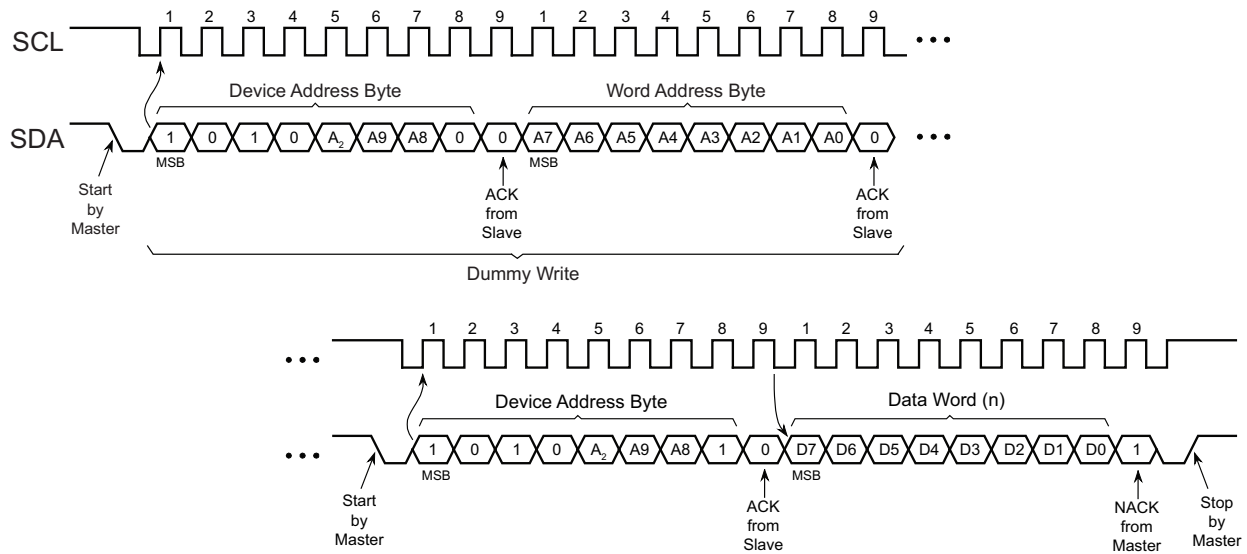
SCL
1 2 3 4 5 6 7 8 9 1 2 3 4 5 6 7 8 9
•••
Device Address Byte
Word Address Byte
SDA
1 0 1 0 $A_2$ A9 A8 0 0 A7 A6 A5 A4 A3 A2 A1 A0 0
•••
MSB
MSB
Start by Master
ACK from Slave
ACK from Slave
Dummy Write

•••
1 2 3 4 5 6 7 8 9 1 2 3 4 5 6 7 8 9
Device Address Byte
Data Word (n)
•••
1 0 1 0 $A_2$ A9 A8 1 0 D7 D6 D5 D4 D3 D2 D1 D0 1
MSB
MSB
Start by Master
ACK from Slave
NACK from Master
Stop by Master